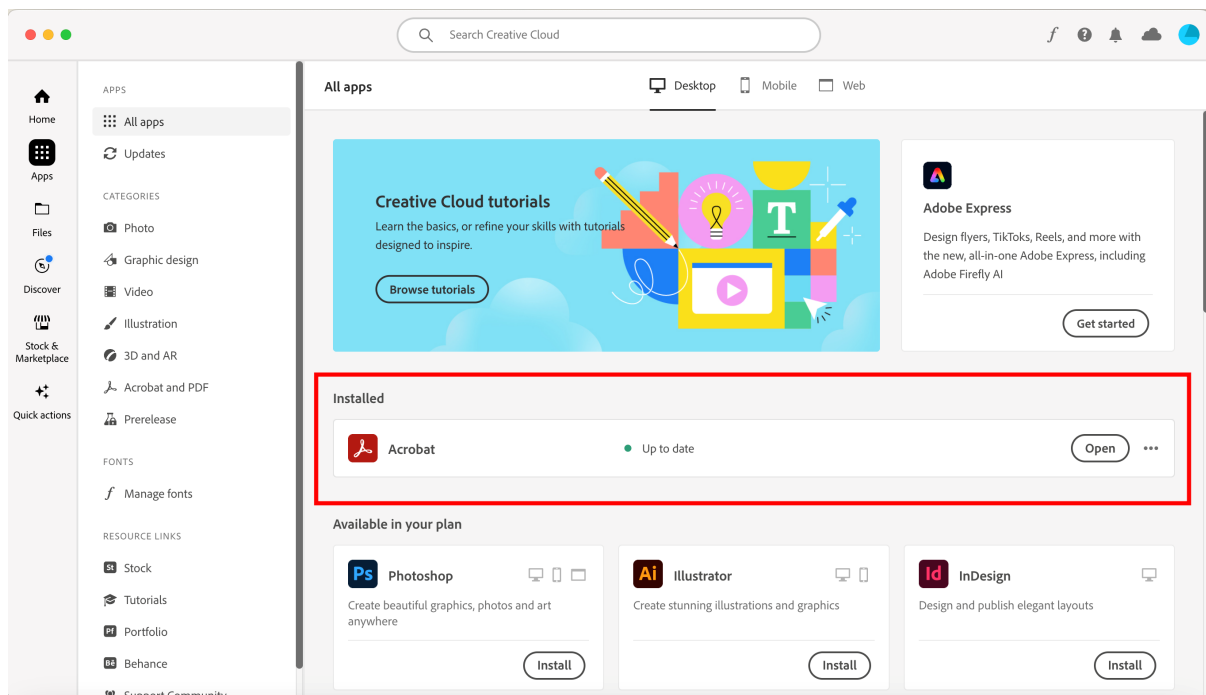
Search Creative Cloud

Home

Apps

Files

Discover

Stock & Marketplace

Quick actions

APPS

All apps

Updates

CATEGORIES

Photo

Graphic design

Video

Illustration

3D and AR

Acrobat and PDF

Prerelease

FONTS

Manage fonts

RESOURCE LINKS

Stock

Tutorials

Portfolio

Behance

All apps

Desktop Mobile Web

Creative Cloud tutorials

Learn the basics, or refine your skills with tutorials designed to inspire.

Browse tutorials

Adobe Express

Design flyers, TikToks, Reels, and more with the new, all-in-one Adobe Express, including Adobe Firefly AI

Get started

Installed

Acrobat

Up to date

Open

Available in your plan

Photoshop

Create beautiful graphics, photos and art anywhere

Install

Illustrator

Create stunning illustrations and graphics

Install

InDesign

Design and publish elegant layouts

Install